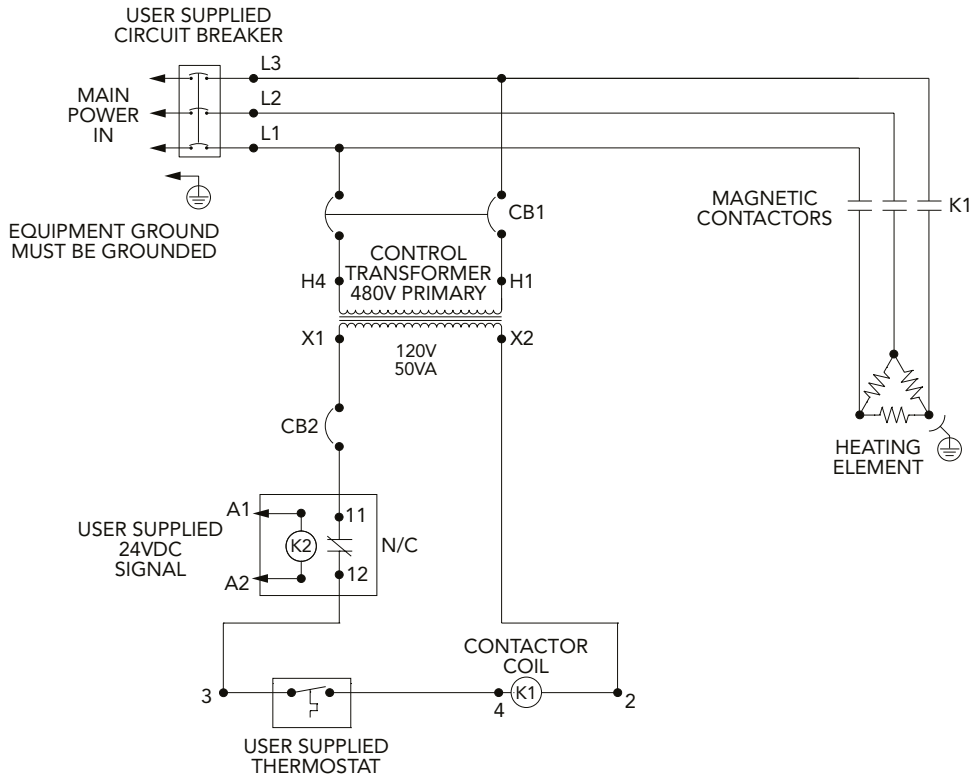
USER SUPPLIED
CIRCUIT BREAKER

L3
MAIN POWER IN
L2
L1

EQUIPMENT GROUND
MUST BE GROUNDED

CB1

MAGNETIC CONTACTORS
K1

CONTROL TRANSFORMER
480V PRIMARY
H4
H1
X1
X2
120V
50VA

HEATING ELEMENT

CB2

USER SUPPLIED
24VDC
SIGNAL
A1
A2
K2
11
12
N/C

CONTACTOR COIL
K1
3
4
2

USER SUPPLIED
THERMOSTAT